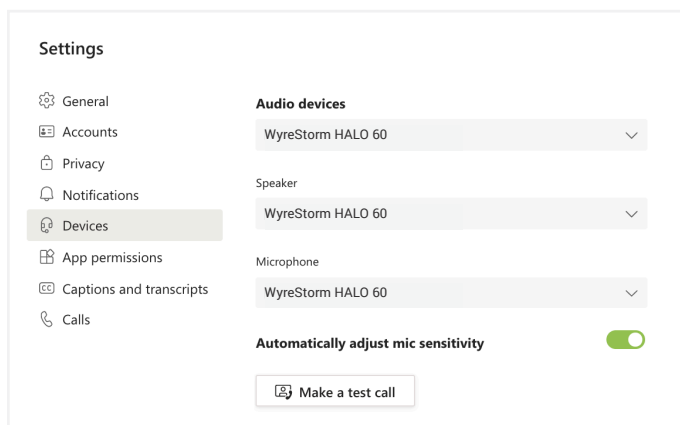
Settings

General
Accounts
Privacy
Notifications
Devices
App permissions
Captions and transcripts
Calls

Audio devices
WyreStorm HALO 60

Speaker
WyreStorm HALO 60

Microphone
WyreStorm HALO 60

Automatically adjust mic sensitivity

Make a test call